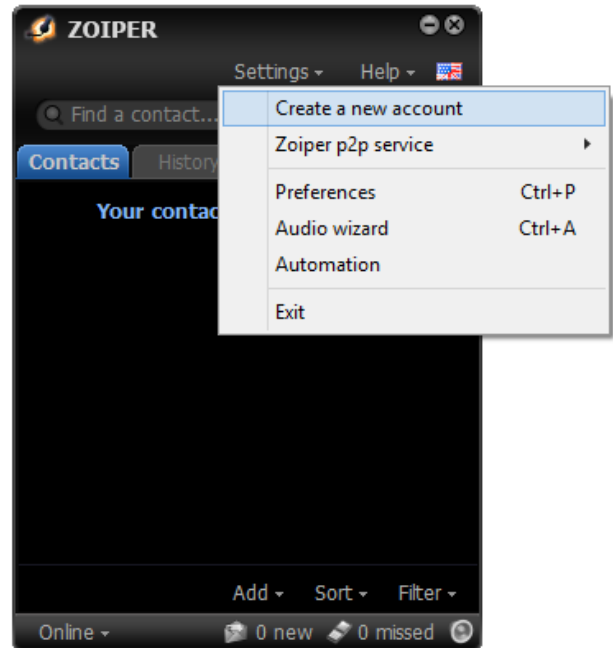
ZOIPER

Settings ▾ Help ▾

Find a contact...

Contacts History

Your contac

Create a new account
Zoiper p2p service
Preferences Ctrl+P
Audio wizard Ctrl+A
Automation
Exit

Add ▾ Sort ▾ Filter ▾

Online ▾ 0 new 0 missed